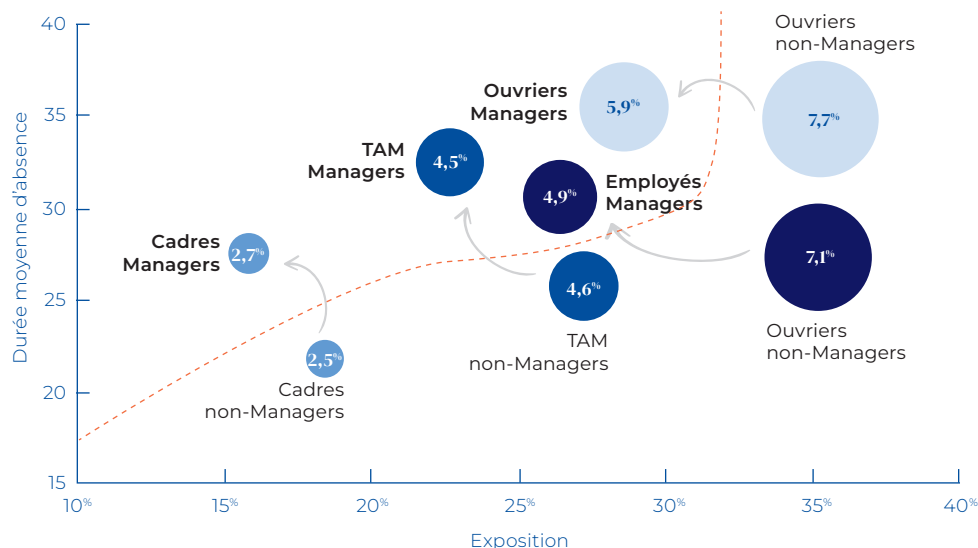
Ouvriers non-Managers

Ouvriers Managers

5,9%

7,7%

TAM Managers

4,5%

4,9%

Employés Managers

Cadres Managers

2,7%

7,1%

4,6%

TAM non-Managers

Ouvriers non-Managers

2,5%

Cadres non-Managers

Durée moyenne d'absence

40
35
30
25
20
15

10%
15%
20%
25%
30%
35%
40%

Exposition